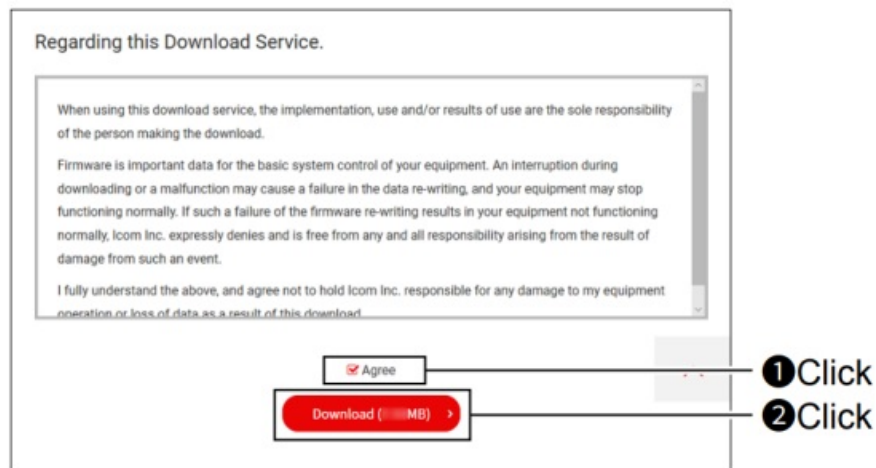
Regarding this Download Service.

When using this download service, the implementation, use and/or results of use are the sole responsibility of the person making the download.

Firmware is important data for the basic system control of your equipment. An interruption during downloading or a malfunction may cause a failure in the data re-writing, and your equipment may stop functioning normally. If such a failure of the firmware re-writing results in your equipment not functioning normally, Icom Inc. expressly denies and is free from any and all responsibility arising from the result of damage from such an event.

I fully understand the above, and agree not to hold Icom Inc. responsible for any damage to my equipment operation or loss of data as a result of this download.

Agree

Download ([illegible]MB) ›

❶Click

❷Click